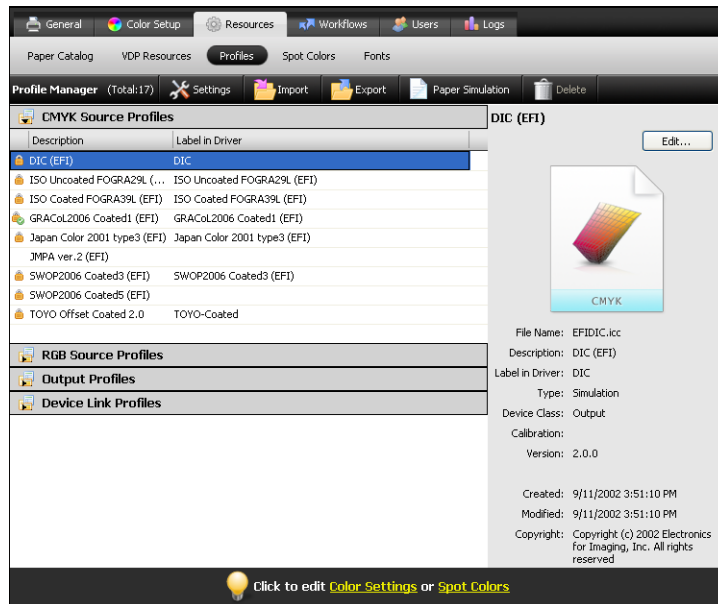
General Color Setup Resources Workflows Users Logs

Paper Catalog VDP Resources Profiles Spot Colors Fonts

Profile Manager (Total:17) Settings Import Export Paper Simulation Delete

CMYK Source Profiles

| Description | Label in Driver |
|---|---|
| DIC (EFI) | DIC |
| ISO Uncoated FOGRA29L (... | ISO Uncoated FOGRA29L (EFI) |
| ISO Coated FOGRA39L (EFI) | ISO Coated FOGRA39L (EFI) |
| GRACoL2006 Coated1 (EFI) | GRACoL2006 Coated1 (EFI) |
| Japan Color 2001 type3 (EFI) | Japan Color 2001 type3 (EFI) |
| JMPA ver.2 (EFI) | |
| SWOP2006 Coated3 (EFI) | SWOP2006 Coated3 (EFI) |
| SWOP2006 Coated5 (EFI) | |
| TOYO Offset Coated 2.0 | TOYO-Coated |

RGB Source Profiles
Output Profiles
Device Link Profiles

DIC (EFI)

Edit...

CMYK

File Name: EFIDIC.icc
Description: DIC (EFI)
Label in Driver: DIC
Type: Simulation
Device Class: Output
Calibration:
Version: 2.0.0

Created: 9/11/2002 3:51:10 PM
Modified: 9/11/2002 3:51:10 PM
Copyright: Copyright (c) 2002 Electronics for Imaging, Inc. All rights reserved

Click to edit Color Settings or Spot Colors